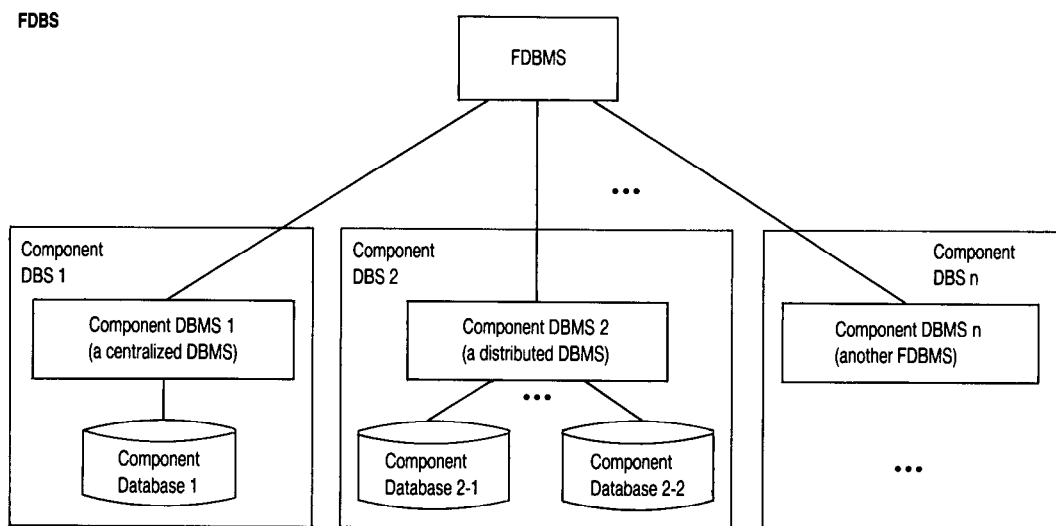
FDBS

FDBMS

...

Component DBS 1

Component DBMS 1 (a centralized DBMS)

Component Database 1

Component DBS 2

Component DBMS 2 (a distributed DBMS)

...

Component Database 2-1

Component Database 2-2

Component DBS n

Component DBMS n (another FDBMS)

...